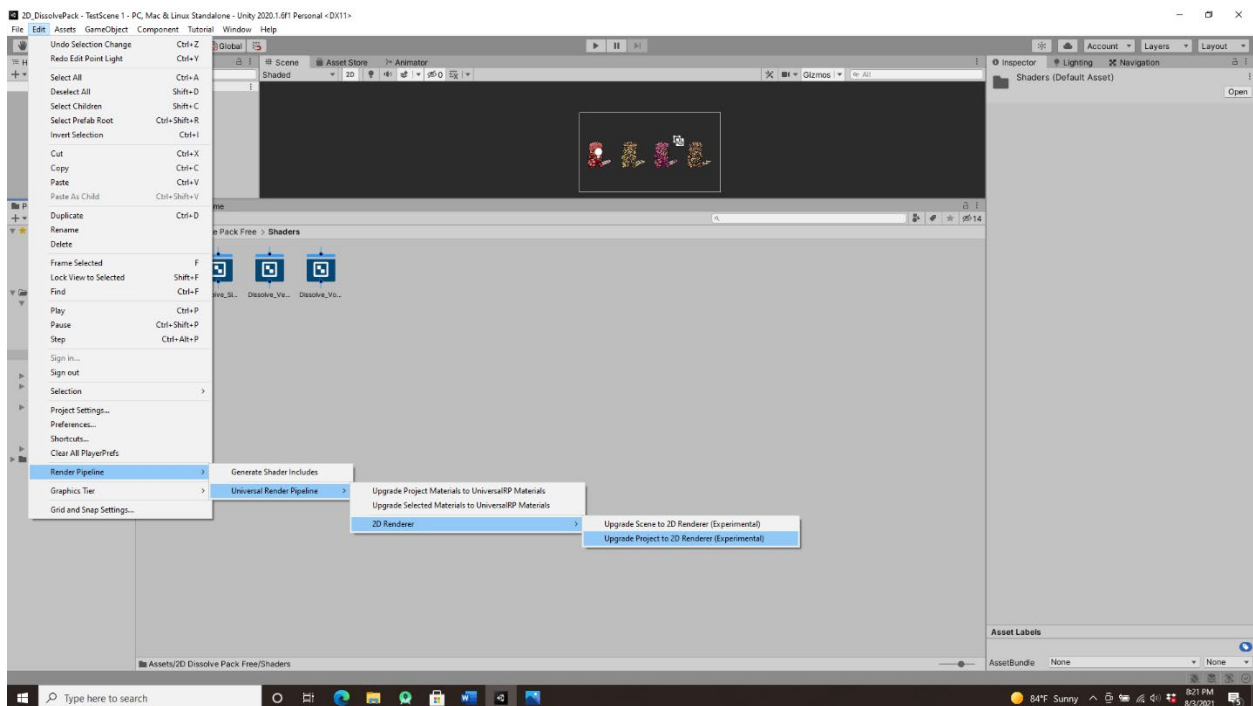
2D_DissolvePack - TestScene 1 - PC, Mac & Linux Standalone - Unity 2020.1.6f1 Personal <DX11>
File Edit Assets GameObject Component Tutorial Window Help

Undo Selection Change Ctrl+Z
Redo Edit Point Light Ctrl+Y
Select All Ctrl+A
Deselect All Shift+D
Select Children Shift+C
Select Prefab Root Ctrl+Shift+R
Invert Selection Ctrl+I
Cut Ctrl+X
Copy Ctrl+C
Paste Ctrl+V
Paste As Child Ctrl+Shift+V
Duplicate Ctrl+D
Rename
Delete
Frame Selected F
Lock View to Selected Shift+F
Find Ctrl+F
Play Ctrl+P
Pause Ctrl+Shift+P
Step Ctrl+Alt+P
Sign in...
Sign out
Selection
Project Settings...
Preferences...
Shortcuts...
Clear All PlayerPrefs
Render Pipeline
Graphics Tier
Grid and Snap Settings...

Generate Shader Includes
Universal Render Pipeline

Upgrade Project Materials to UniversalRP Materials
Upgrade Selected Materials to UniversalRP Materials
2D Renderer

Upgrade Scene to 2D Renderer (Experimental)
Upgrade Project to 2D Renderer (Experimental)

Global
Scene Asset Store Animator
Shaded 2D Gizmos All
e Pack Free > Shaders
olve_Si... Dissolve_Ve... Dissolve_Vo...
14
Assets/2D Dissolve Pack Free/Shaders

Account Layers Layout
Inspector Lighting Navigation
Shaders (Default Asset)
Open
Asset Labels
AssetBundle None None

Type here to search
84°F Sunny 8:21 PM 8/3/2021